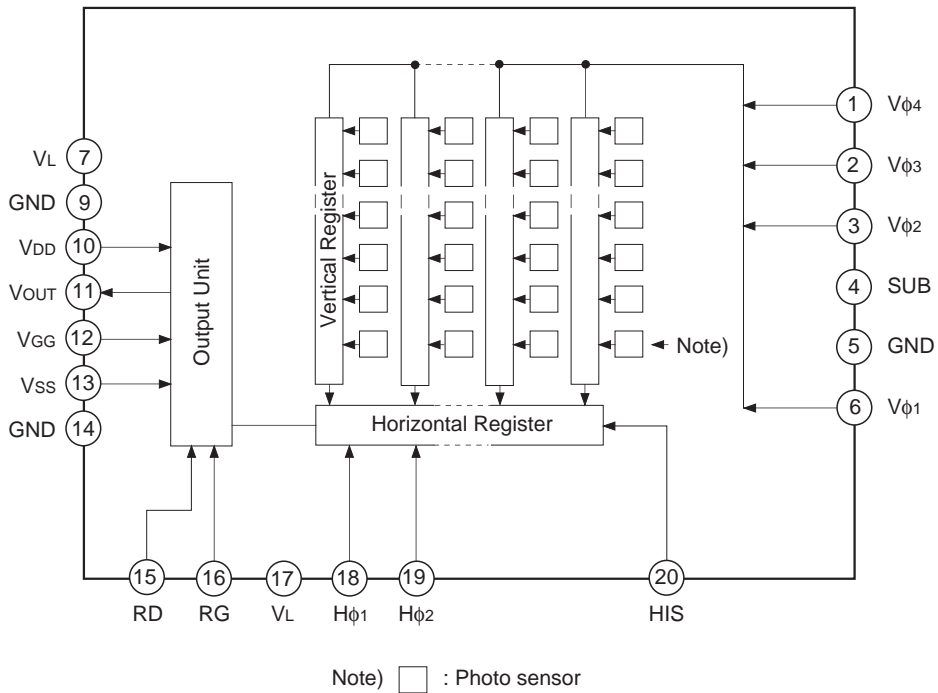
1 $V\phi_4$

2 $V\phi_3$

3 $V\phi_2$

4 SUB

5 GND

6 $V\phi_1$

$V_L$ 7

GND 9

$V_{DD}$ 10

$V_{OUT}$ 11

$V_{GG}$ 12

$V_{SS}$ 13

GND 14

Output Unit

Vertical Register

Note)

Horizontal Register

15 RD

16 RG

17 $V_L$

18 $H\phi_1$

19 $H\phi_2$

20 HIS

Note) : Photo sensor